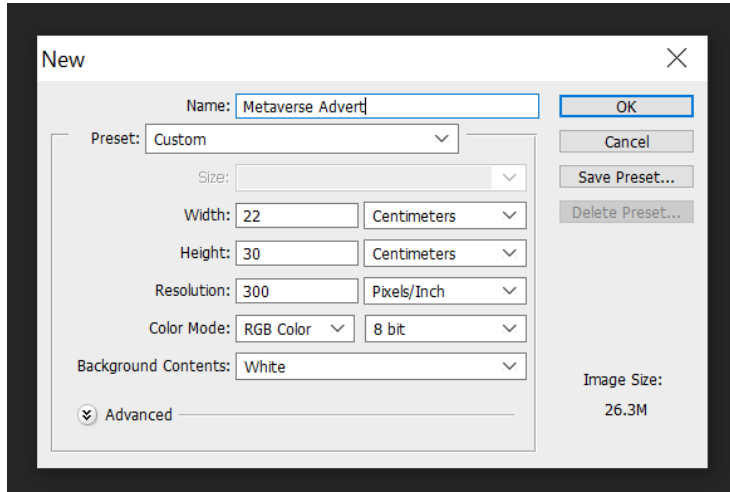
New

Name: Metaverse Advert

Preset: Custom

Size:

Width: 22 Centimeters

Height: 30 Centimeters

Resolution: 300 Pixels/Inch

Color Mode: RGB Color 8 bit

Background Contents: White

Advanced

OK

Cancel

Save Preset...

Delete Preset...

Image Size:
26.3M